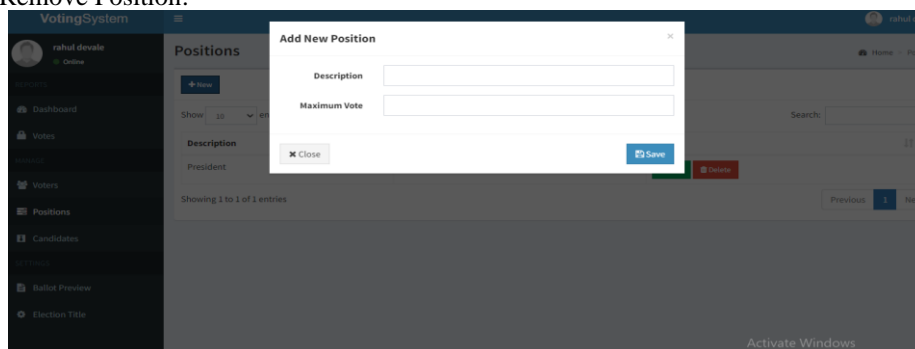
Remove Position:

VotingSystem

rahul devale
Online

REPORTS

Dashboard

Votes

MANAGE

Voters

Positions

Candidates

SETTINGS

Ballot Preview

Election Title

Positions

+ New

Show 10 entries

Description

President

Showing 1 to 1 of 1 entries

rahul

Home

Search:

Delete

Previous 1 Ne

Add New Position

Description

Maximum Vote

Close

Save

Activate Windows